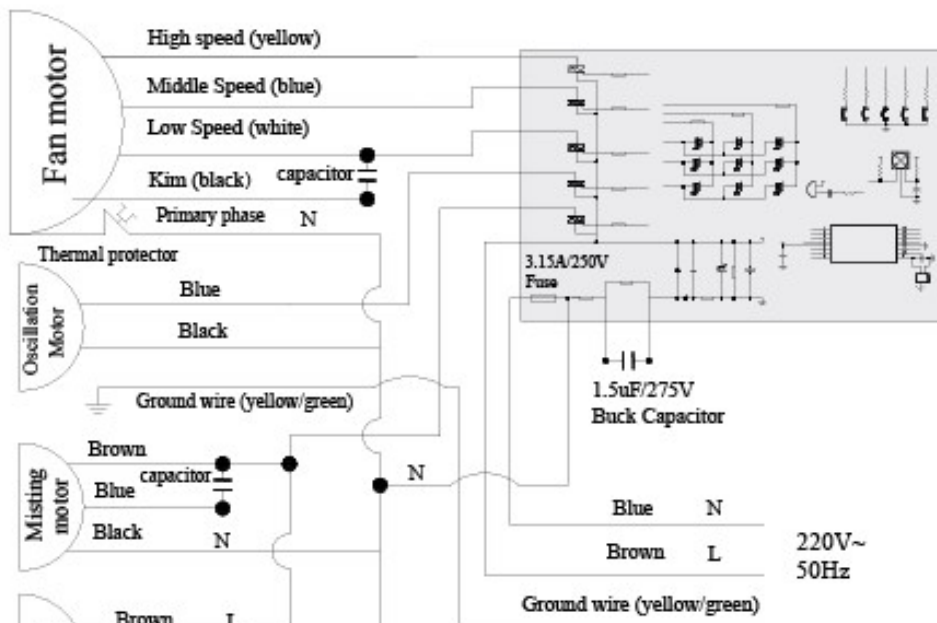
Fan motor
High speed (yellow)
Middle Speed (blue)
Low Speed (white)
Kim (black)
capacitor
Primary phase
N
Thermal protector
Oscillation Motor
Blue
Black
Ground wire (yellow/green)
Misting motor
Brown
capacitor
Blue
Black
N
N
Brown
L
3.15A/250V
Fuse
1.5uF/275V
Buck Capacitor
Blue
N
Brown
L
220V~
50Hz
Ground wire (yellow/green)